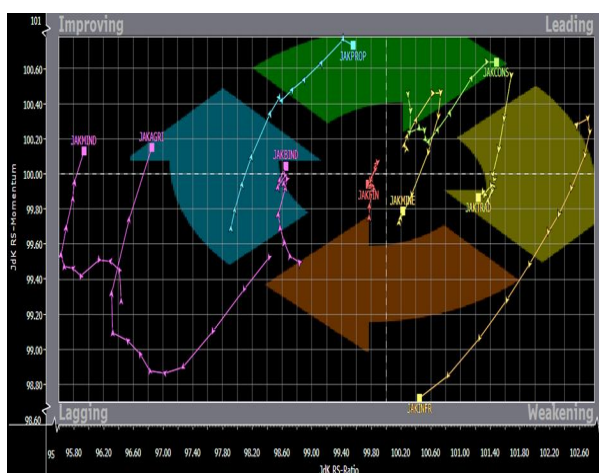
Improving
Leading
Lagging
Weakening
JAKPROP
JAKCONS
JAKMIND
JAKAGRI
JAKBIND
JAKFIN
JAKMINE
JAKTRAD
JAKINFR
JdK RS-Momentum
101
100.60
100.40
100.20
100.00
99.80
99.60
99.40
99.20
99.00
98.80
98.60
95
95.80
96.20
96.60
97.00
97.40
97.80
98.20
98.60
99.00
99.40
99.80
100.20
100.60
101.00
101.40
101.80
102.20
102.60
JdK RS-Ratio